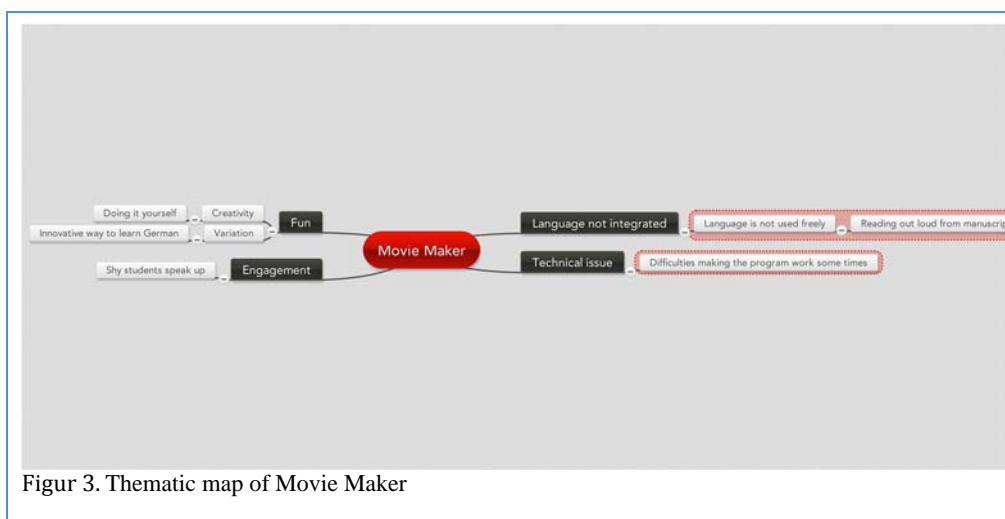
Doing it yourself
Creativity
Fun
Innovative way to learn German
Variation
Shy students speak up
Engagement
Movie Maker
Language not integrated
Language is not used freely
Reading out loud from manuscrip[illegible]
Technical issue
Difficulties making the program work some times

Figur 3. Thematic map of Movie Maker